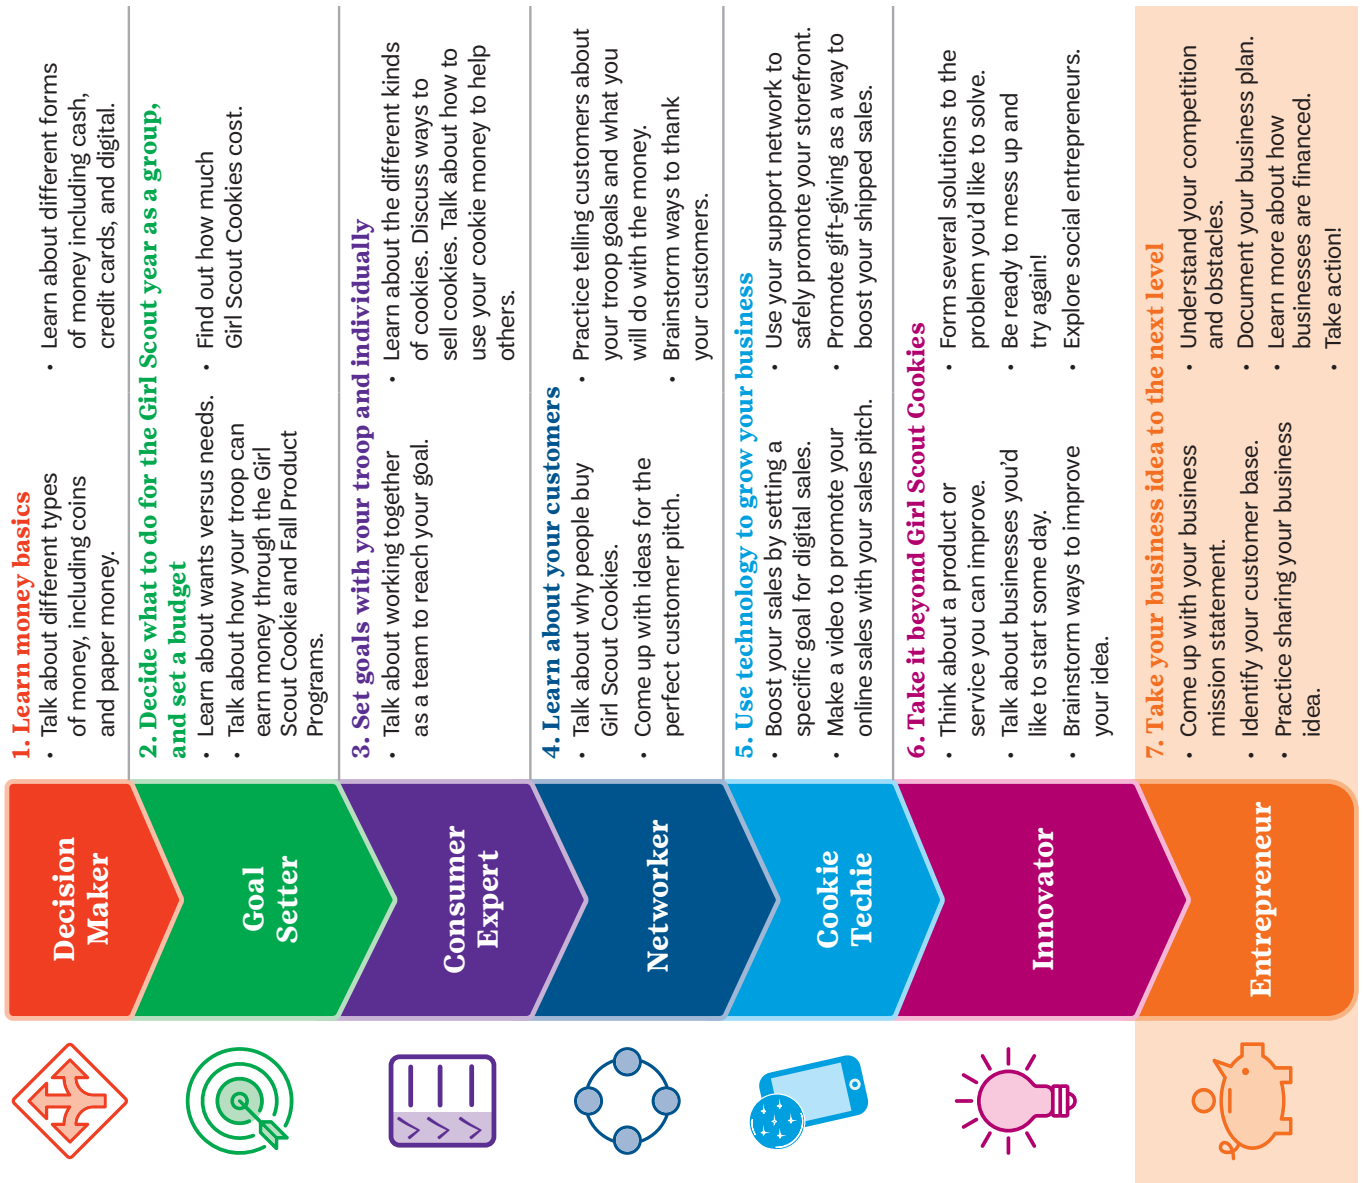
Decision Maker

1. Learn money basics
- Talk about different types of money, including coins and paper money.
- Learn about different forms of money including cash, credit cards, and digital.

Goal Setter

2. Decide what to do for the Girl Scout year as a group, and set a budget
- Learn about wants versus needs.
- Talk about how your troop can earn money through the Girl Scout Cookie and Fall Product Programs.
- Find out how much Girl Scout Cookies cost.

Consumer Expert

3. Set goals with your troop and individually
- Talk about working together as a team to reach your goal.
- Learn about the different kinds of cookies. Discuss ways to sell cookies. Talk about how to use your cookie money to help others.

Networker

4. Learn about your customers
- Talk about why people buy Girl Scout Cookies.
- Come up with ideas for the perfect customer pitch.
- Practice telling customers about your troop goals and what you will do with the money.
- Brainstorm ways to thank your customers.

Cookie Techie

5. Use technology to grow your business
- Boost your sales by setting a specific goal for digital sales.
- Make a video to promote your online sales with your sales pitch.
- Use your support network to safely promote your storefront.
- Promote gift-giving as a way to boost your shipped sales.

Innovator

6. Take it beyond Girl Scout Cookies
- Think about a product or service you can improve.
- Talk about businesses you'd like to start some day.
- Brainstorm ways to improve your idea.
- Form several solutions to the problem you'd like to solve.
- Be ready to mess up and try again!
- Explore social entrepreneurs.

Entrepreneur

7. Take your business idea to the next level
- Come up with your business mission statement.
- Identify your customer base.
- Practice sharing your business idea.
- Understand your competition and obstacles.
- Document your business plan.
- Learn more about how businesses are financed.
- Take action!